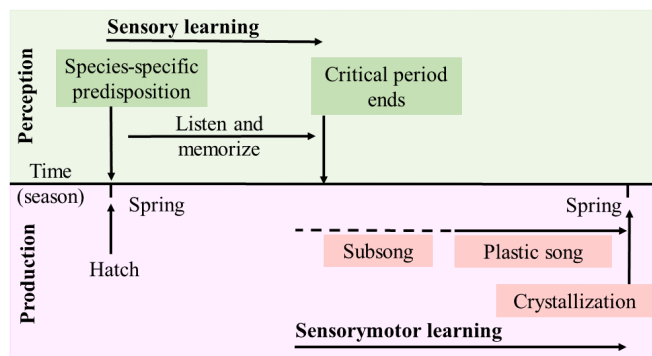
Perception

Sensory learning

Species-specific predisposition

Critical period ends

Listen and memorize

Time (season)

Spring

Spring

Production

Hatch

Subsong

Plastic song

Crystallization

Sensorymotor learning